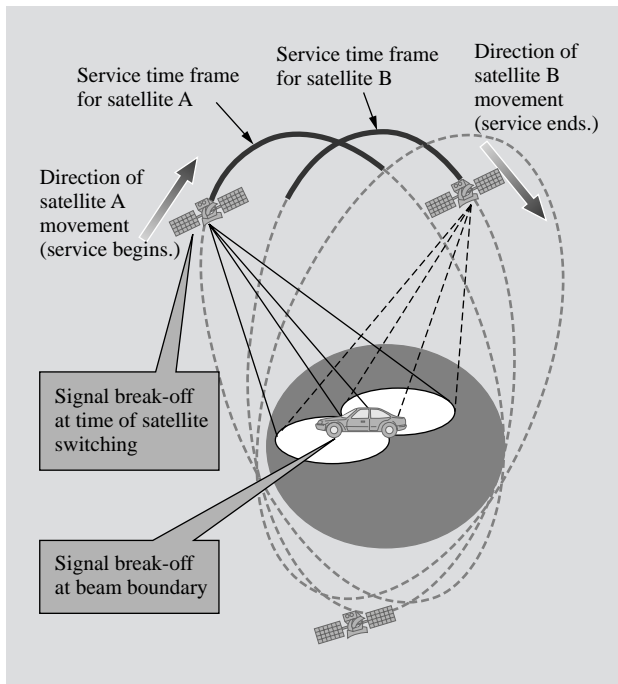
Service time frame for satellite A

Service time frame for satellite B

Direction of satellite B movement (service ends.)

Direction of satellite A movement (service begins.)

Signal break-off at time of satellite switching

Signal break-off at beam boundary